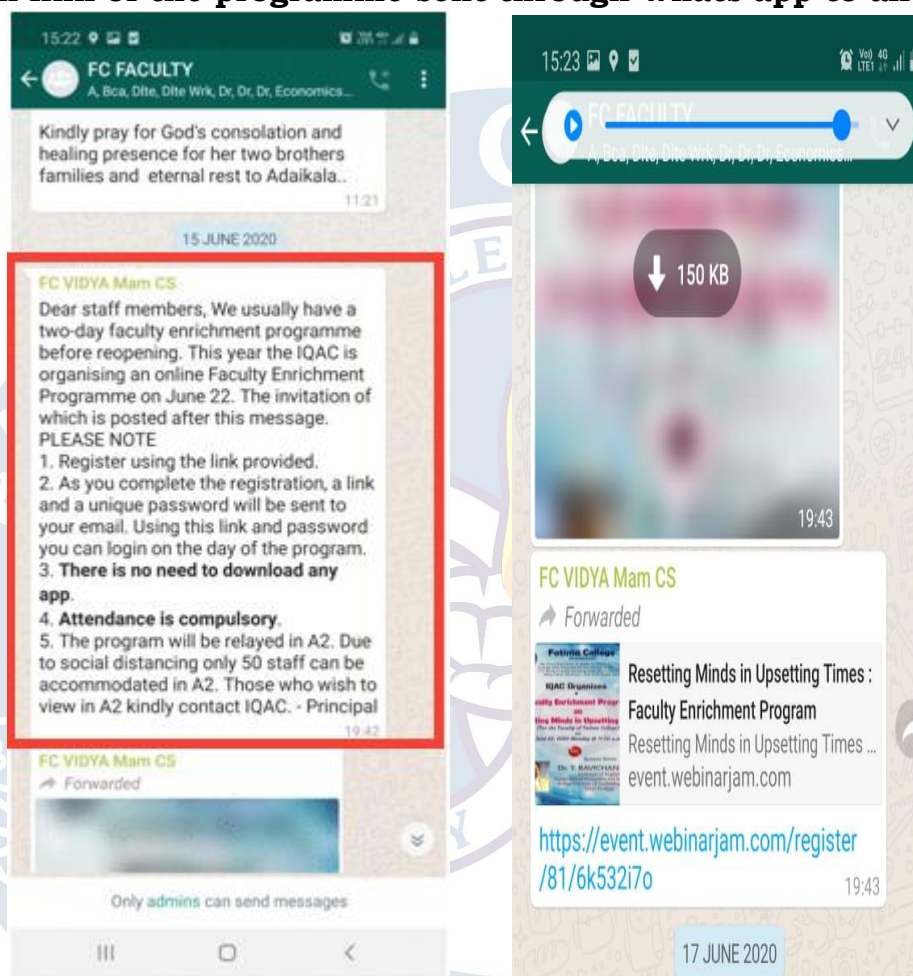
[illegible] link of the programme sent through whats app to all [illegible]

15:22

FC FACULTY

A, Bca, Dlte, Dlte Wrk, Dr, Dr, Dr, Economics...

Kindly pray for God's consolation and healing presence for her two brothers families and eternal rest to Adaikala..

11:21

15 JUNE 2020

FC VIDYA Mam CS

Dear staff members, We usually have a two-day faculty enrichment programme before reopening. This year the IQAC is organising an online Faculty Enrichment Programme on June 22. The invitation of which is posted after this message.
PLEASE NOTE
1. Register using the link provided.
2. As you complete the registration, a link and a unique password will be sent to your email. Using this link and password you can login on the day of the program.
3. **There is no need to download any app**.
4. **Attendance is compulsory**.
5. The program will be relayed in A2. Due to social distancing only 50 staff can be accommodated in A2. Those who wish to view in A2 kindly contact IQAC. - Principal

19:42

FC VIDYA Mam CS

Forwarded

Only admins can send messages

15:23

FC FACULTY

A, Bca, Dlte, Dlte Wrk, Dr, Dr, Dr, Economics...

150 KB

19:43

FC VIDYA Mam CS

Forwarded

Fatima College

IQAC Organises

Faculty Enrichment Programme

on

Resetting Minds in Upsetting Times

Dr. S. RAVICHAN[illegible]

Resetting Minds in Upsetting Times : Faculty Enrichment Program

Resetting Minds in Upsetting Times ...

event.webinarjam.com

https://event.webinarjam.com/register/81/6k532i7o

19:43

17 JUNE 2020